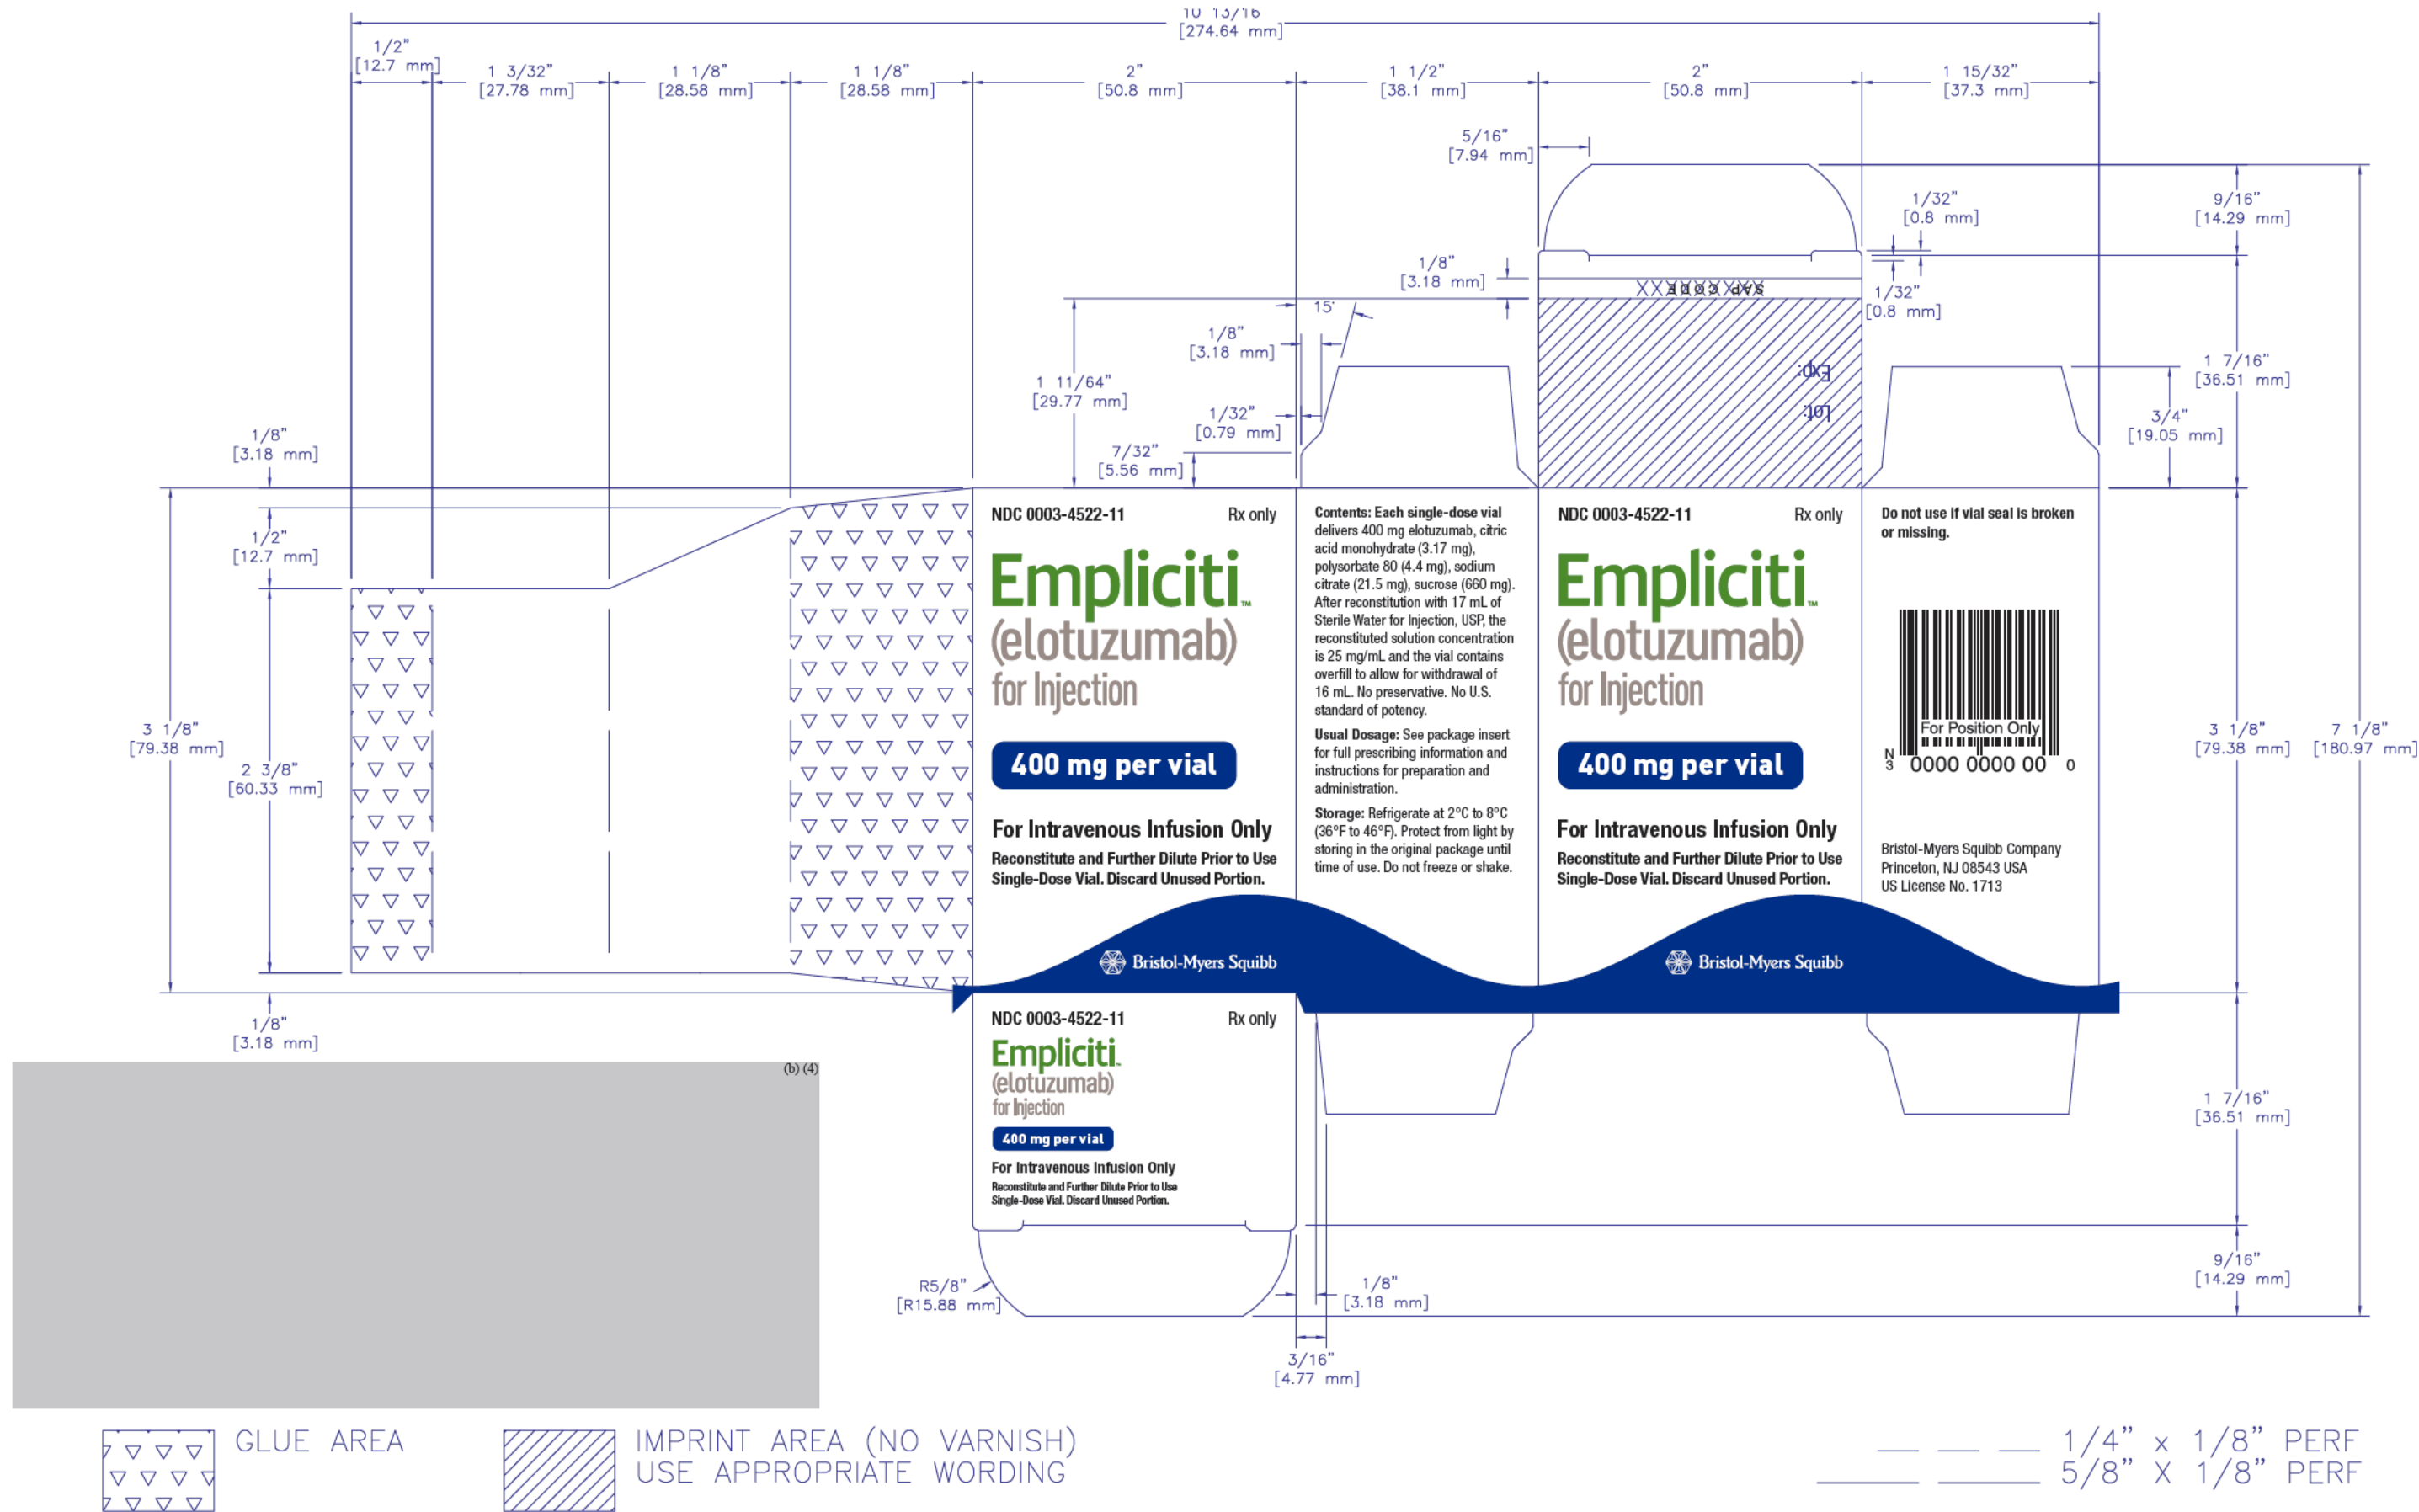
10 13/16" [274.64 mm]

1/2" [12.7 mm]  1 3/32" [27.78 mm]  1 1/8" [28.58 mm]  1 1/8" [28.58 mm]  2" [50.8 mm]  1 1/2" [38.1 mm]  2" [50.8 mm]  1 15/32" [37.3 mm]

5/16" [7.94 mm]

1/32" [0.8 mm]  9/16" [14.29 mm]

1/8" [3.18 mm]

XXXXXXX SAP

1/32" [0.8 mm]

15°

1/8" [3.18 mm]

1 11/64" [29.77 mm]

Exp:

Lot:

1 7/16" [36.51 mm]

1/32" [0.79 mm]

3/4" [19.05 mm]

1/8" [3.18 mm]

7/32" [5.56 mm]

NDC 0003-4522-11 Rx only

Empliciti™
(elotuzumab)
for Injection

400 mg per vial

For Intravenous Infusion Only
Reconstitute and Further Dilute Prior to Use Single-Dose Vial. Discard Unused Portion.

Contents: Each single-dose vial delivers 400 mg elotuzumab, citric acid monohydrate (3.17 mg), polysorbate 80 (4.4 mg), sodium citrate (21.5 mg), sucrose (660 mg). After reconstitution with 17 mL of Sterile Water for Injection, USP, the reconstituted solution concentration is 25 mg/mL and the vial contains overfill to allow for withdrawal of 16 mL. No preservative. No U.S. standard of potency.

Usual Dosage: See package insert for full prescribing information and instructions for preparation and administration.

Storage: Refrigerate at 2°C to 8°C (36°F to 46°F). Protect from light by storing in the original package until time of use. Do not freeze or shake.

NDC 0003-4522-11 Rx only

Empliciti™
(elotuzumab)
for Injection

400 mg per vial

For Intravenous Infusion Only
Reconstitute and Further Dilute Prior to Use Single-Dose Vial. Discard Unused Portion.

Do not use if vial seal is broken or missing.

For Position Only
N 3 0000 0000 00 0

Bristol-Myers Squibb Company
Princeton, NJ 08543 USA
US License No. 1713

1/2" [12.7 mm]

3 1/8" [79.38 mm]

2 3/8" [60.33 mm]

3 1/8" [79.38 mm]  7 1/8" [180.97 mm]

Bristol-Myers Squibb

Bristol-Myers Squibb

1/8" [3.18 mm]

NDC 0003-4522-11 Rx only

Empliciti.
(elotuzumab)
for Injection

400 mg per vial

For Intravenous Infusion Only
Reconstitute and Further Dilute Prior to Use Single-Dose Vial. Discard Unused Portion.

(b) (4)

1 7/16" [36.51 mm]

9/16" [14.29 mm]

R5/8" [R15.88 mm]

1/8" [3.18 mm]

3/16" [4.77 mm]

GLUE AREA

IMPRINT AREA (NO VARNISH)
USE APPROPRIATE WORDING

1/4" x 1/8" PERF
5/8" X 1/8" PERF